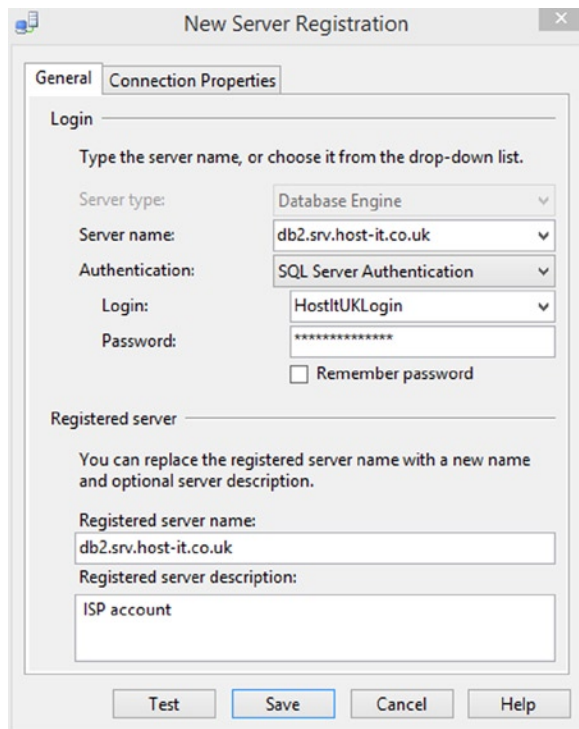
New Server Registration

General | Connection Properties

Login

Type the server name, or choose it from the drop-down list.

Server type: Database Engine

Server name: db2.srv.host-it.co.uk

Authentication: SQL Server Authentication

Login: HostItUKLogin

Password: **************

Remember password

Registered server

You can replace the registered server name with a new name and optional server description.

Registered server name:

db2.srv.host-it.co.uk

Registered server description:

ISP account

Test | Save | Cancel | Help